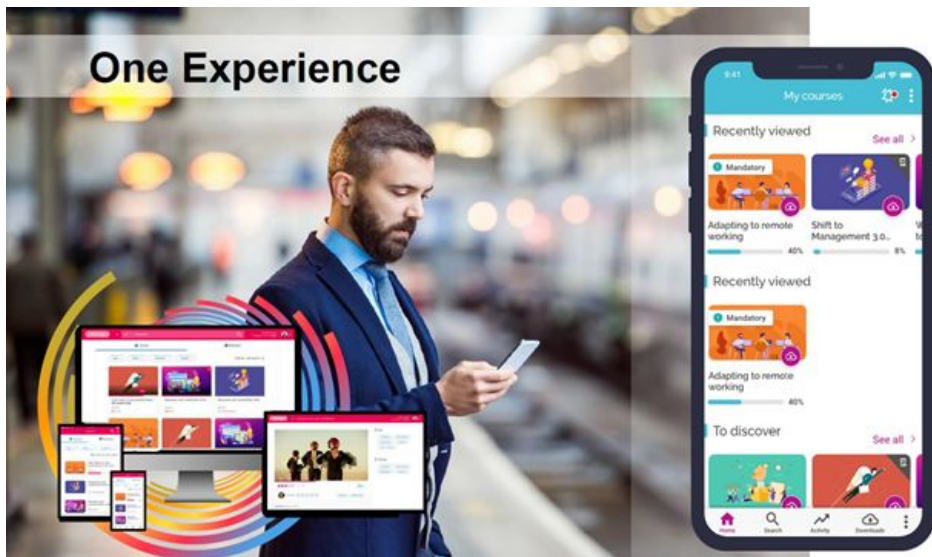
One Experience

9:41

My courses

Recently viewed

See all

Mandatory

Adapting to remote working

40%

Shift to Management 3.0...

8%

Recently viewed

Mandatory

Adapting to remote working

40%

To discover

See all

Home

Search

Activity

Downloads